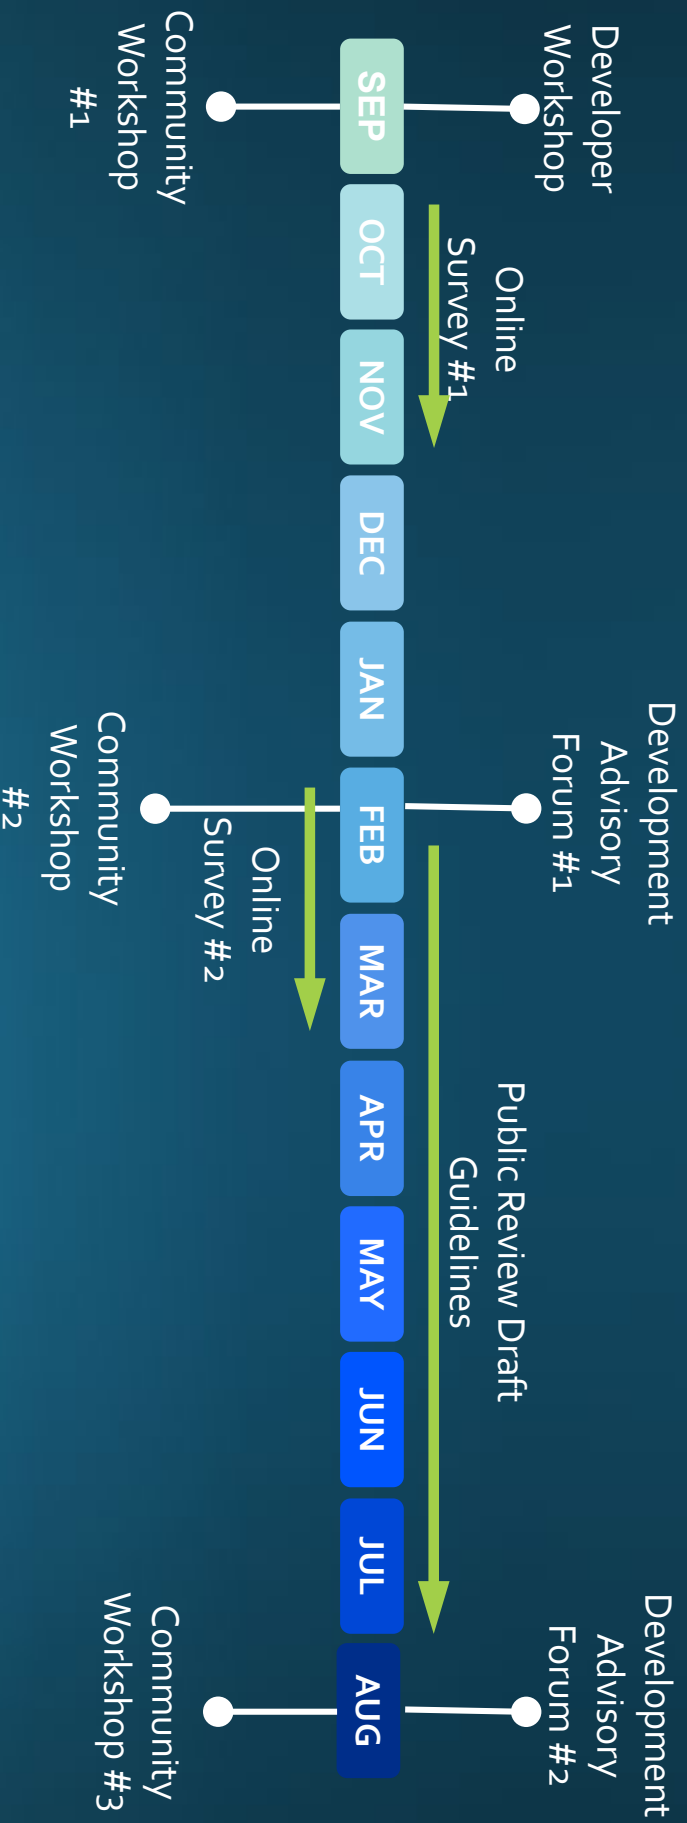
SEP
OCT
NOV
DEC
JAN
FEB
MAR
APR
MAY
JUN
JUL
AUG

Developer Workshop

Community Workshop #1

Online Survey #1

Development Advisory Forum #1

Community Workshop #2

Online Survey #2

Public Review Draft Guidelines

Development Advisory Forum #2

Community Workshop #3